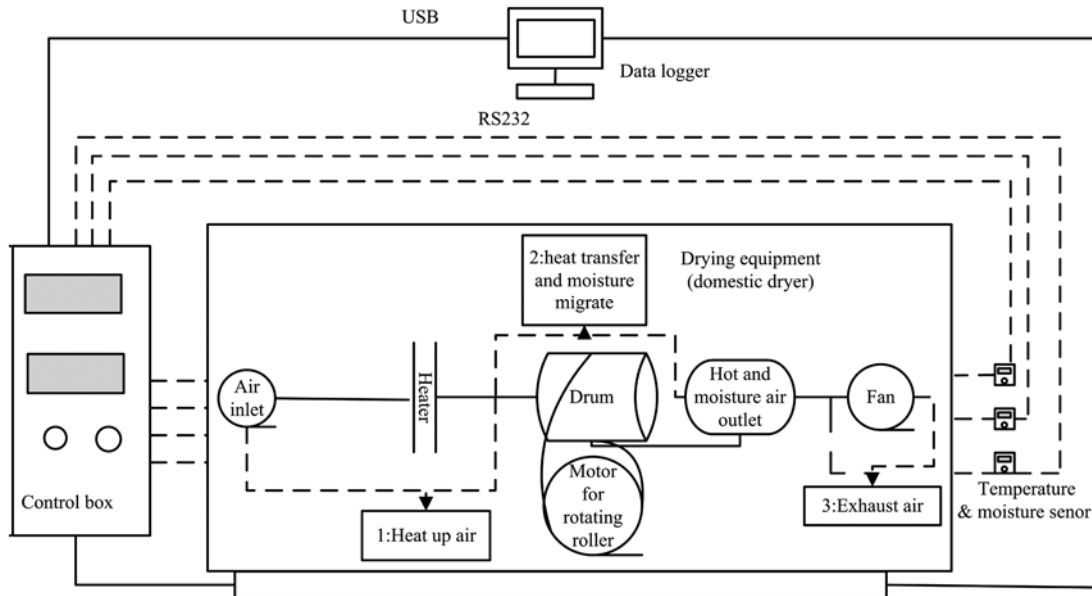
USB

Data logger

RS232

2:heat transfer and moisture migrate

Drying equipment (domestic dryer)

Air inlet

Heater

Drum

Hot and moisture air outlet

Fan

Motor for rotating roller

Control box

1:Heat up air

3:Exhaust air

Temperature & moisture senor